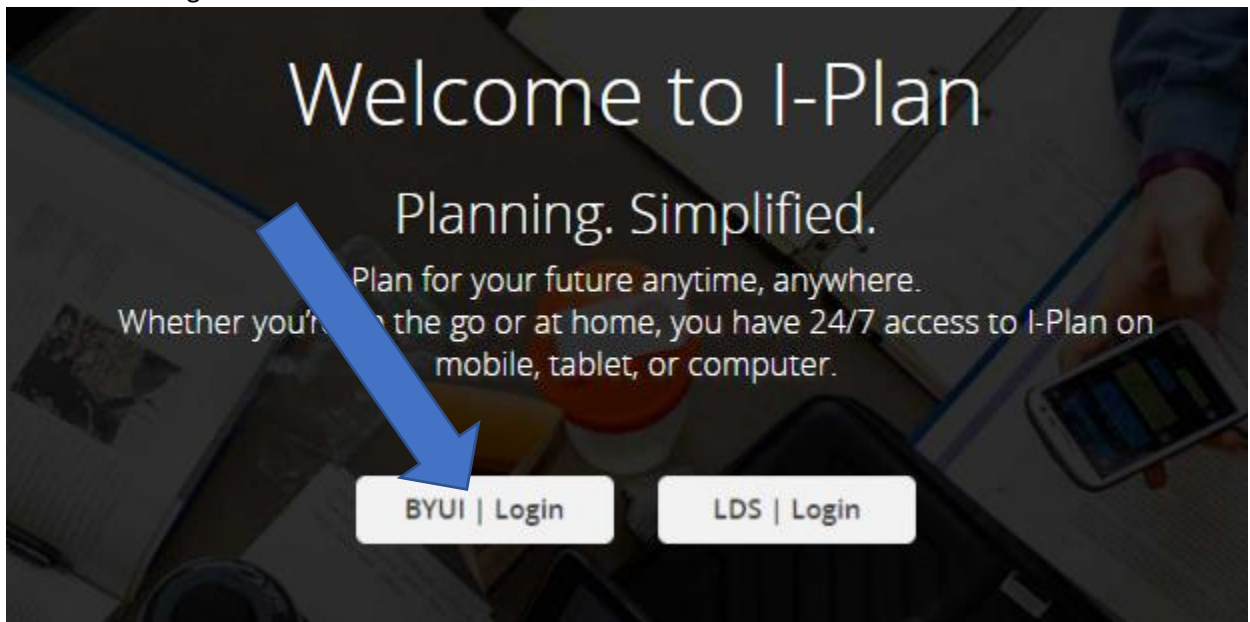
Welcome to I-Plan

Planning. Simplified.

Plan for your future anytime, anywhere.
Whether you'r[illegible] the go or at home, you have 24/7 access to I-Plan on mobile, tablet, or computer.

BYUI | Login

LDS | Login